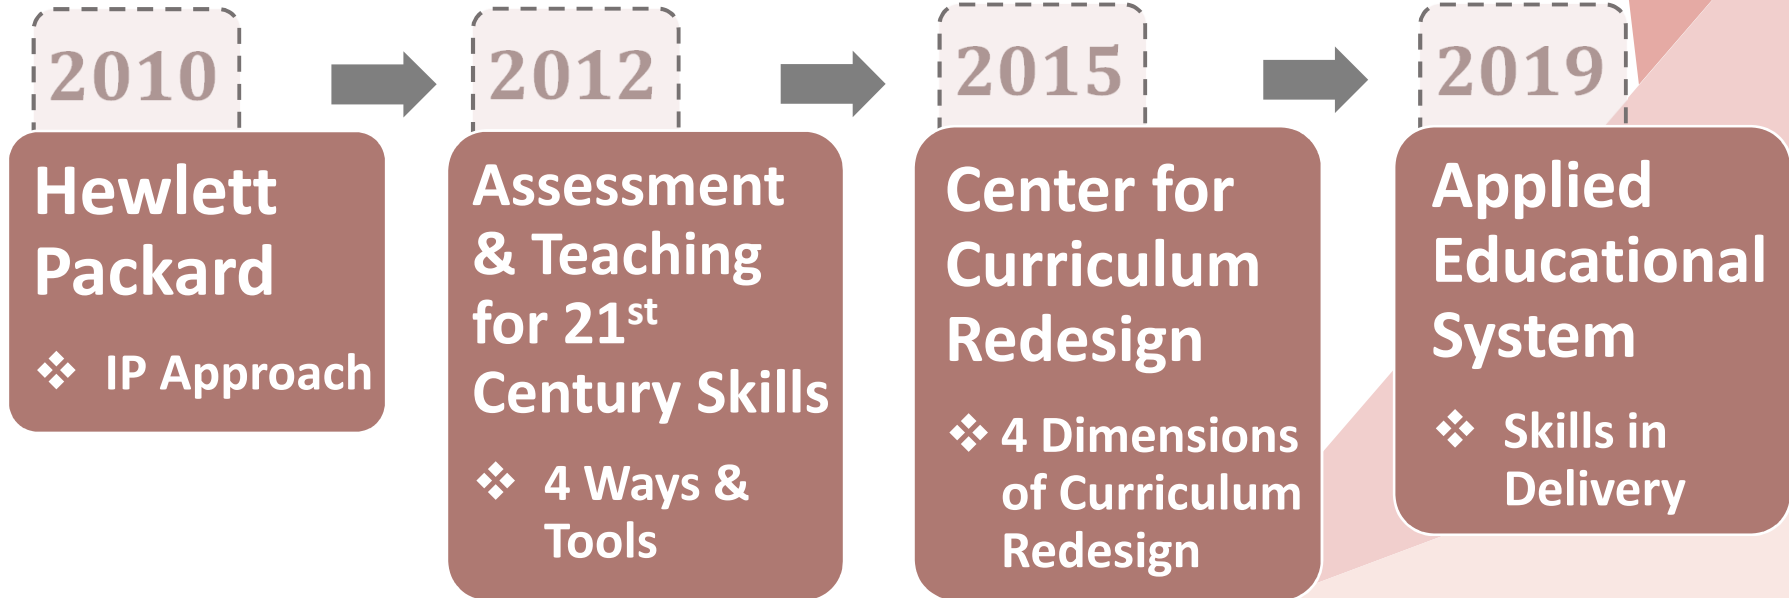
2010

Hewlett Packard

❖ IP Approach

2012

Assessment & Teaching for 21$^{st}$ Century Skills

❖ 4 Ways & Tools

2015

Center for Curriculum Redesign

❖ 4 Dimensions of Curriculum Redesign

2019

Applied Educational System

❖ Skills in Delivery